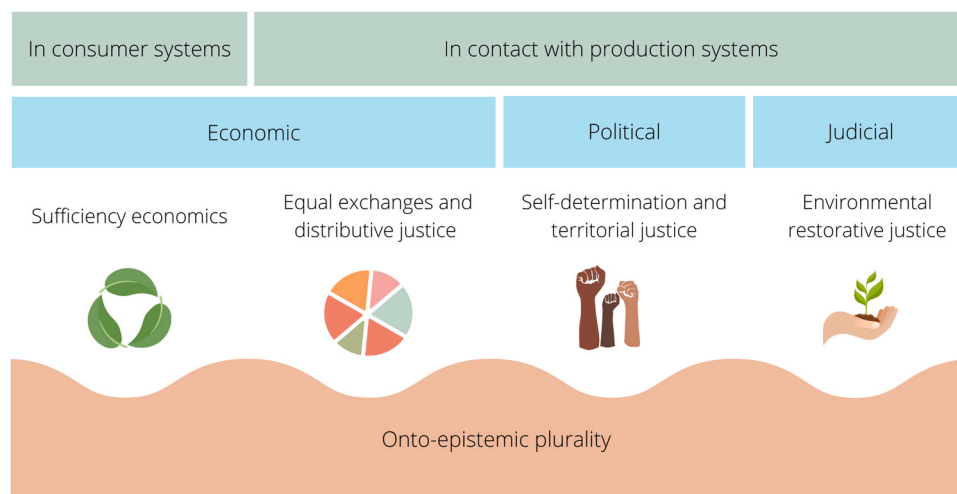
| In consumer systems | In contact with production systems | | |
|---|---|---|---|
| Economic | | Political | Judicial |
| Sufficiency economics | Equal exchanges and distributive justice | Self-determination and territorial justice | Environmental restorative justice |

Onto-epistemic plurality